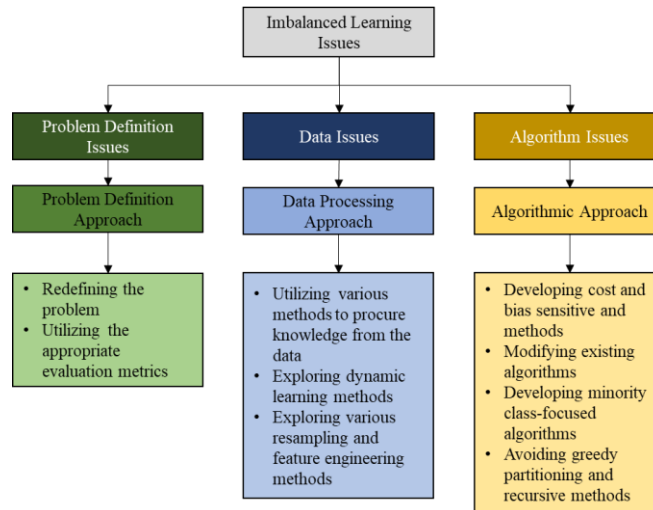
Imbalanced Learning Issues

Problem Definition Issues

Problem Definition Approach

- Redefining the problem
- Utilizing the appropriate evaluation metrics

Data Issues

Data Processing Approach

- Utilizing various methods to procure knowledge from the data
- Exploring dynamic learning methods
- Exploring various resampling and feature engineering methods

Algorithm Issues

Algorithmic Approach

- Developing cost and bias sensitive and methods
- Modifying existing algorithms
- Developing minority class-focused algorithms
- Avoiding greedy partitioning and recursive methods